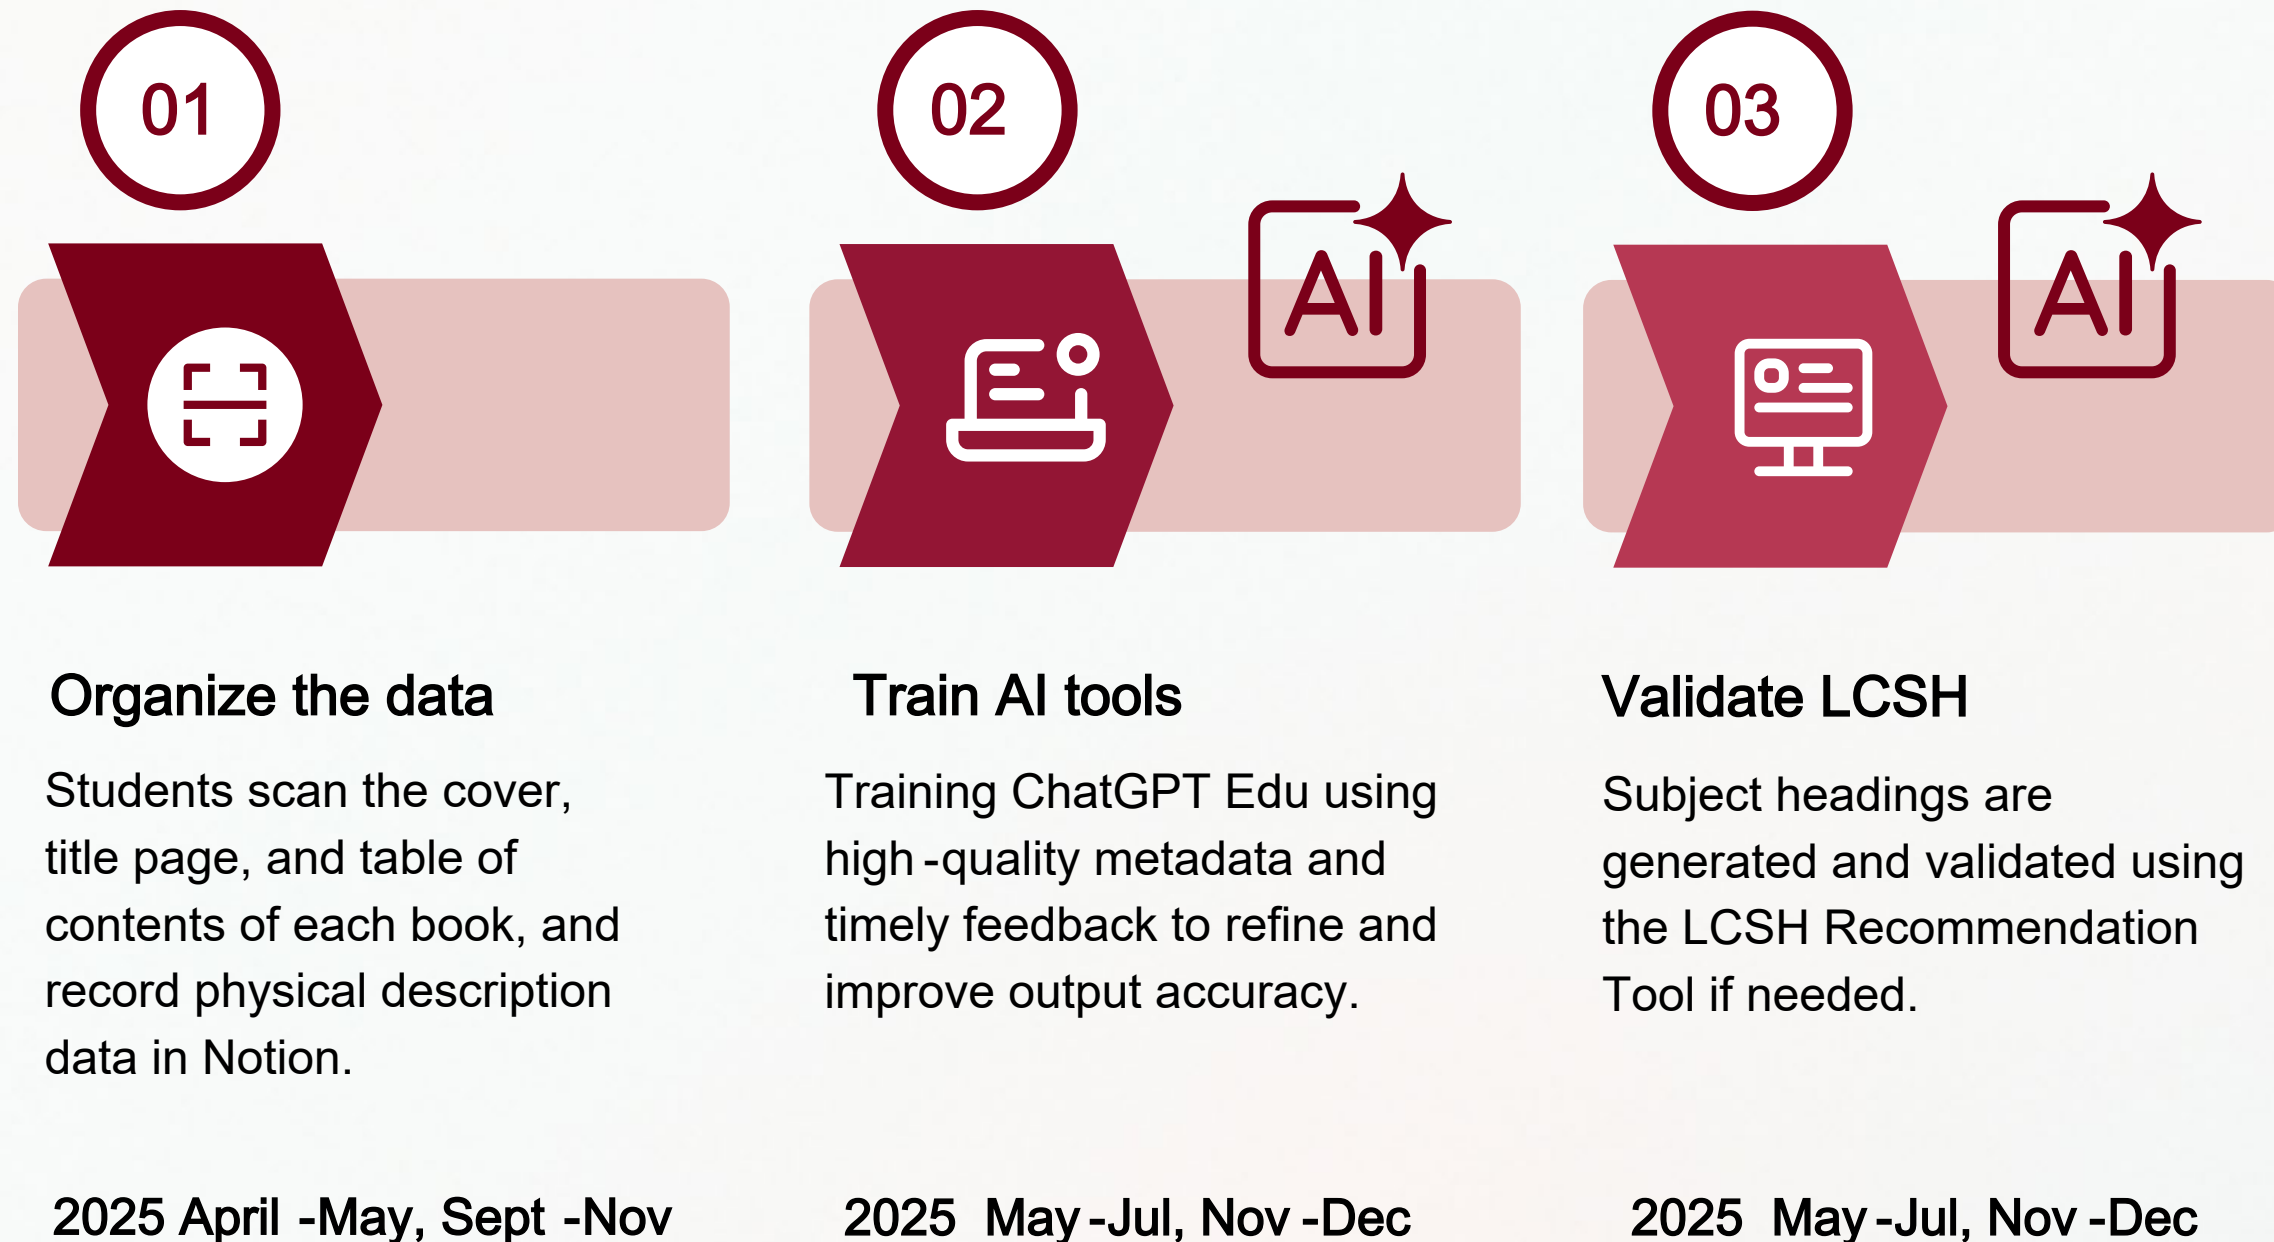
01

02

AI

03

AI

Organize the data

Students scan the cover, title page, and table of contents of each book, and record physical description data in Notion.

2025 April -May, Sept -Nov

Train AI tools

Training ChatGPT Edu using high -quality metadata and timely feedback to refine and improve output accuracy.

2025 May -Jul, Nov -Dec

Validate LCSH

Subject headings are generated and validated using the LCSH Recommendation Tool if needed.

2025 May -Jul, Nov -Dec